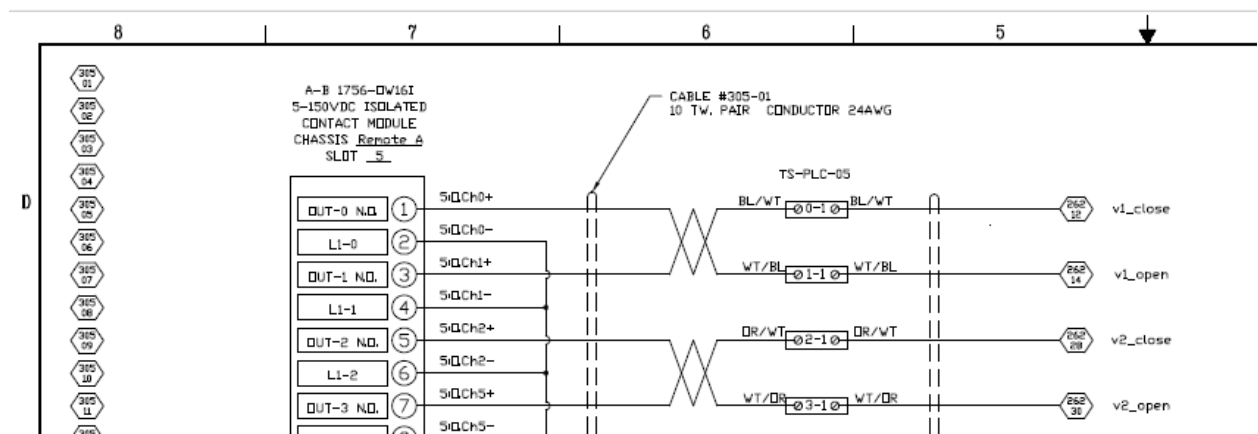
8 7 6 5

D

305 01
305 02
305 03
305 04
305 05
305 06
305 07
305 08
305 09
305 10
305 11
305

A-B 1756-OW16I
5-150VDC ISOLATED
CONTACT MODULE
CHASSIS Remote A
SLOT 5

CABLE #305-01
10 TW. PAIR CONDUCTOR 24AWG

TS-PLC-05

OUT-0 N.O. 1 5:O:Ch0+
L1-0 2 5:O:Ch0-
OUT-1 N.O. 3 5:O:Ch1+
L1-1 4 5:O:Ch1-
OUT-2 N.O. 5 5:O:Ch2+
L1-2 6 5:O:Ch2-
OUT-3 N.O. 7 5:O:Ch5+
5:O:Ch5-

BL/WT 0-1 BL/WT
WT/BL 1-1 WT/BL
OR/WT 2-1 OR/WT
WT/OR 3-1 WT/OR

262 12 v1_close
262 14 v1_open
262 28 v2_close
262 30 v2_open